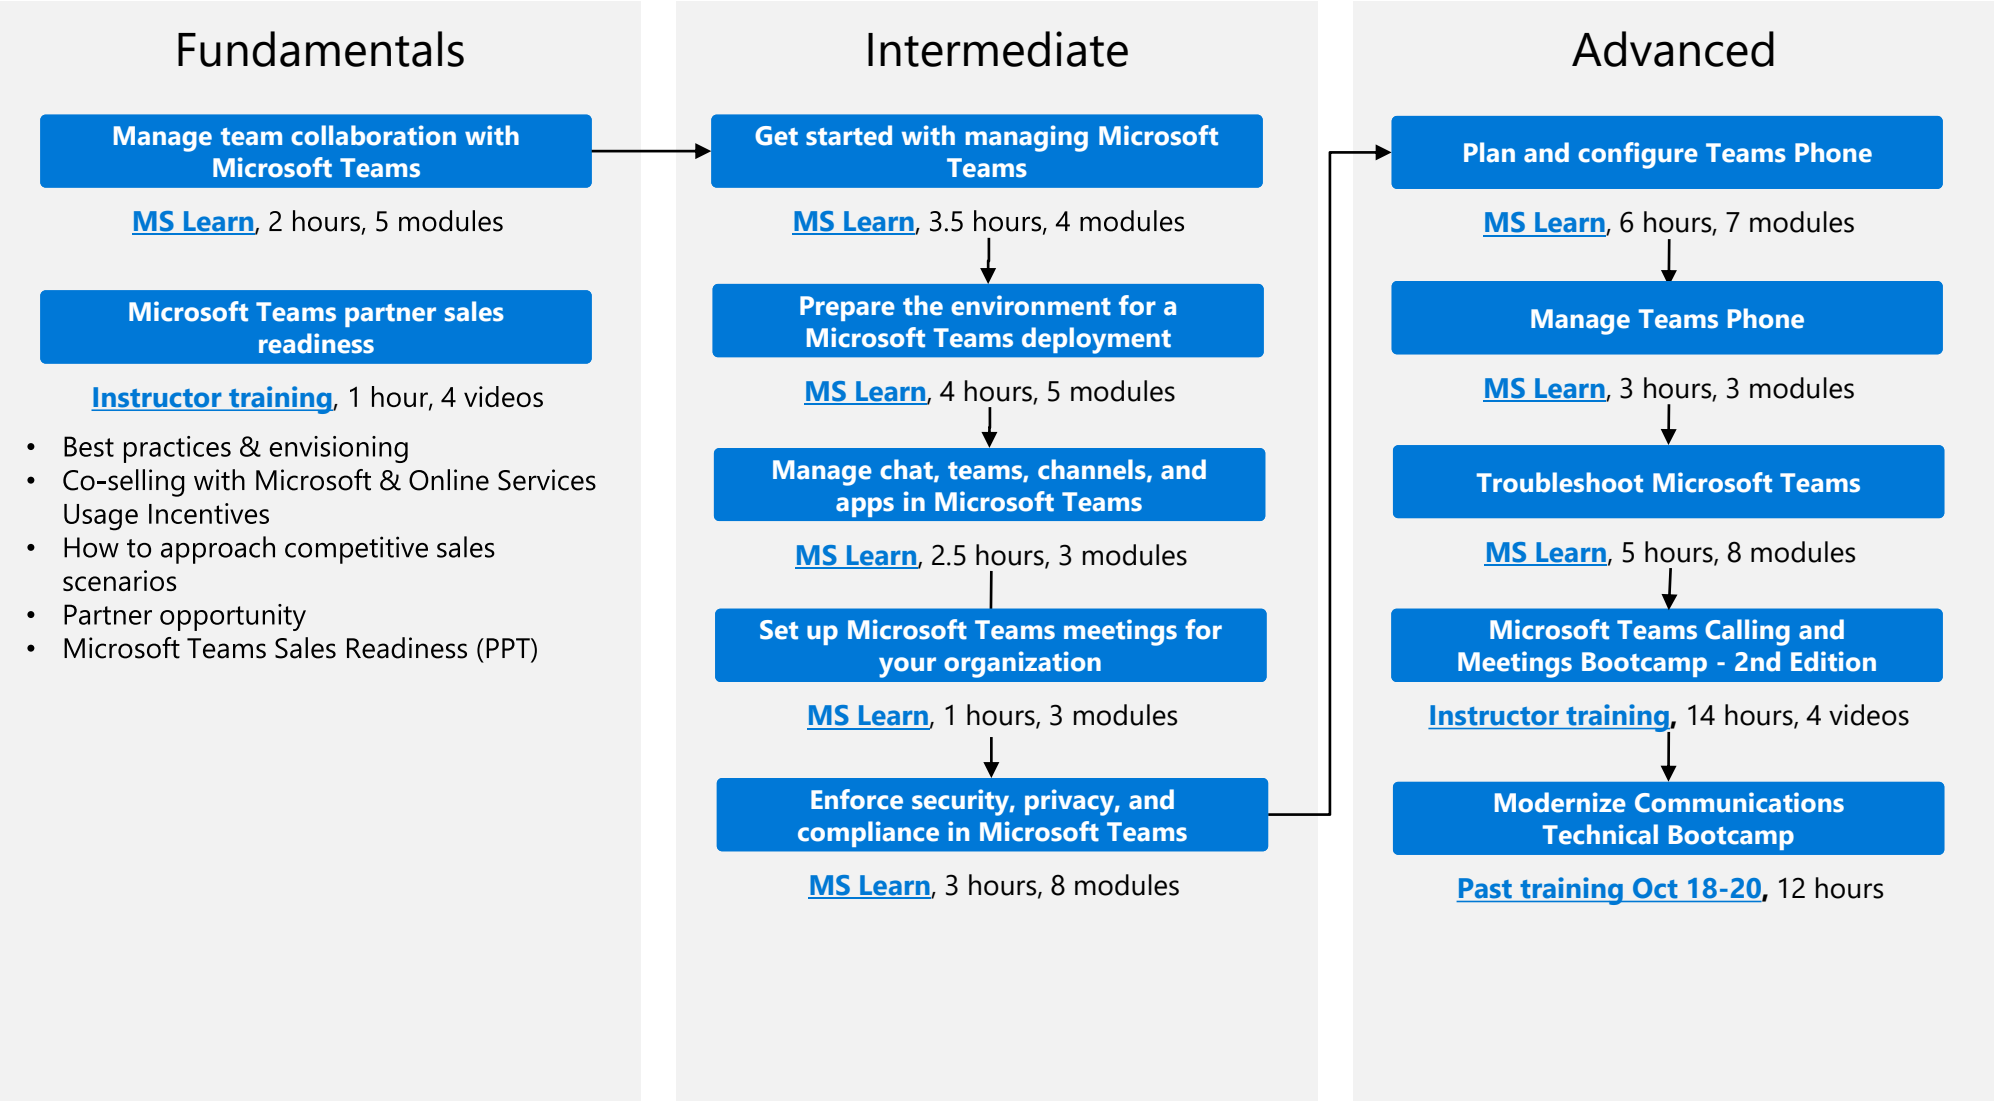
Fundamentals

Manage team collaboration with Microsoft Teams

MS Learn, 2 hours, 5 modules

Microsoft Teams partner sales readiness

Instructor training, 1 hour, 4 videos

- Best practices & envisioning
- Co-selling with Microsoft & Online Services Usage Incentives
- How to approach competitive sales scenarios
- Partner opportunity
- Microsoft Teams Sales Readiness (PPT)

Intermediate

Get started with managing Microsoft Teams

MS Learn, 3.5 hours, 4 modules

Prepare the environment for a Microsoft Teams deployment

MS Learn, 4 hours, 5 modules

Manage chat, teams, channels, and apps in Microsoft Teams

MS Learn, 2.5 hours, 3 modules

Set up Microsoft Teams meetings for your organization

MS Learn, 1 hours, 3 modules

Enforce security, privacy, and compliance in Microsoft Teams

MS Learn, 3 hours, 8 modules

Advanced

Plan and configure Teams Phone

MS Learn, 6 hours, 7 modules

Manage Teams Phone

MS Learn, 3 hours, 3 modules

Troubleshoot Microsoft Teams

MS Learn, 5 hours, 8 modules

Microsoft Teams Calling and Meetings Bootcamp - 2nd Edition

Instructor training, 14 hours, 4 videos

Modernize Communications Technical Bootcamp

Past training Oct 18-20, 12 hours